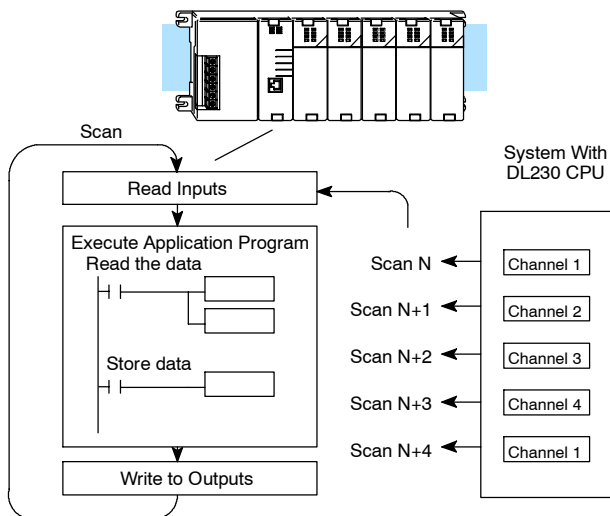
Scan

System With DL230 CPU

Read Inputs

Execute Application Program
Read the data

Store data

Write to Outputs

Scan N
Scan N+1
Scan N+2
Scan N+3
Scan N+4

Channel 1
Channel 2
Channel 3
Channel 4
Channel 1